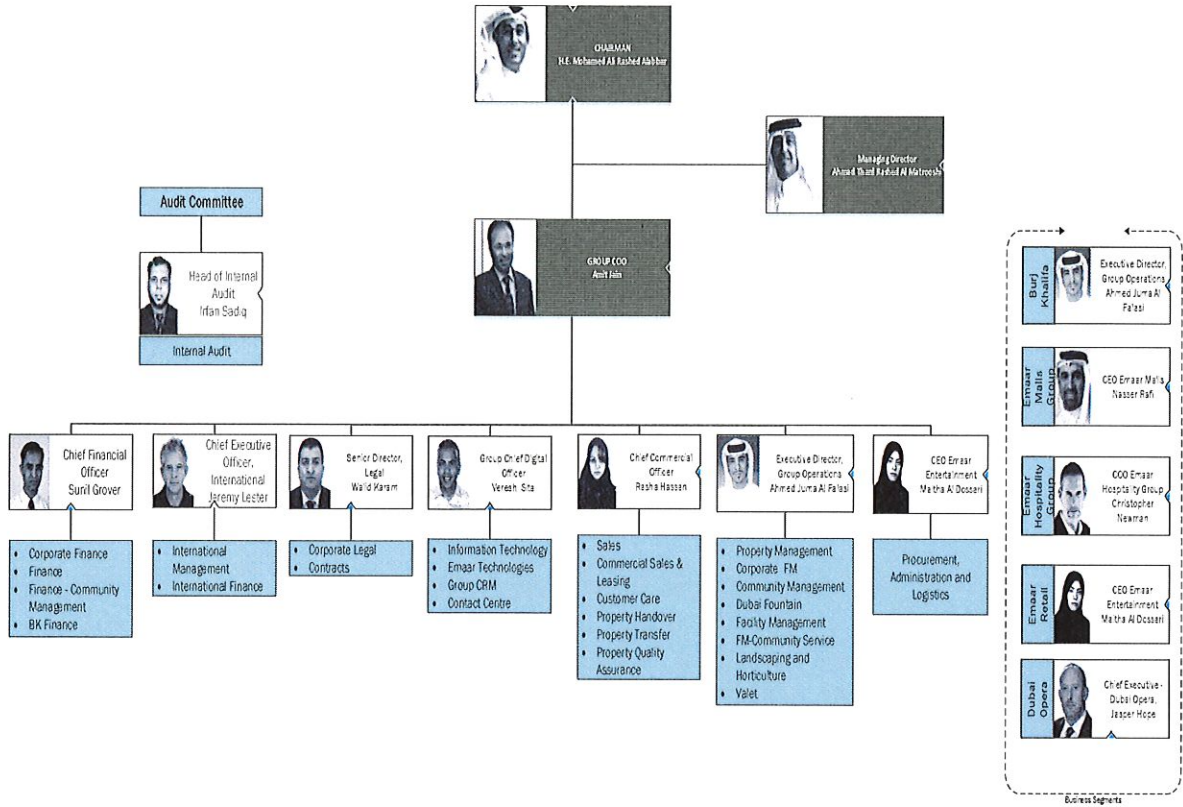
CHAIRMAN
H.E. Mohamed Ali Rashed Alabbar

Managing Director
Ahmad Thani Rashed Al Matrooshi

Audit Committee

Head of Internal Audit
Irfan Sadiq

Internal Audit

GROUP COO
Amit Jain

Chief Financial Officer
Sunil Grover

- Corporate Finance
- Finance
- Finance - Community Management
- BK Finance

Chief Executive Officer, International
Jeremy Lester

- International Management
- International Finance

Senior Director, Legal
Walid Karam

- Corporate Legal
- Contracts

Group Chief Digital Officer
Veresh Sita

- Information Technology
- Emaar Technologies
- Group CRM
- Contact Centre

Chief Commercial Officer
Rasha Hassan

- Sales
- Commercial Sales & Leasing
- Customer Care
- Property Handover
- Property Transfer
- Property Quality Assurance

Executive Director, Group Operations
Ahmed Juma Al Falasi

- Property Management
- Corporate FM
- Community Management
- Dubai Fountain
- Facility Management
- FM-Community Service
- Landscaping and Horticulture
- Valet

CEO Emaar Entertainment
Maitha Al Dossari

Procurement, Administration and Logistics

Burj Khalifa
Executive Director, Group Operations
Ahmed Juma Al Falasi

Emaar Malls Group
CEO Emaar Malls
Nasser Rafi

Emaar Hospitality Group
COO Emaar Hospitality Group
Christopher Newman

Emaar Retail
CEO Emaar Entertainment
Maitha Al Dossari

Dubai Opera
Chief Executive - Dubai Opera,
Jasper Hope

Business Segments